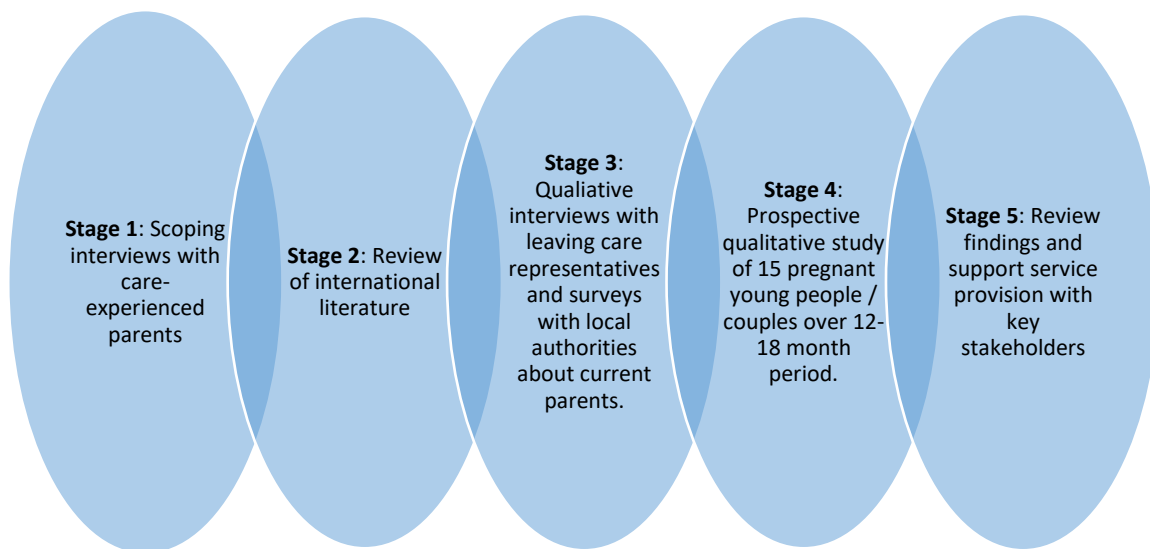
**Stage 1**: Scoping interviews with care-experienced parents

**Stage 2**: Review of international literature

**Stage 3**: Qualiative interviews with leaving care representatives and surveys with local authorities about current parents.

**Stage 4**: Prospective qualitative study of 15 pregnant young people / couples over 12-18 month period.

**Stage 5**: Review findings and support service provision with key stakeholders